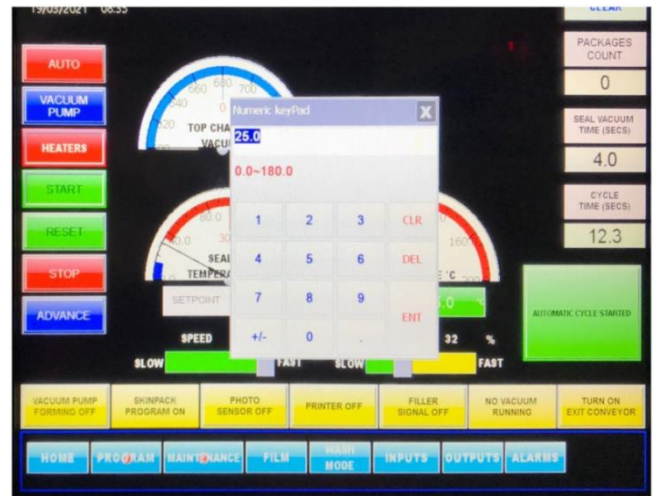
19/03/2021 08:35

CLEAR

AUTO

VACUUM PUMP

HEATERS

START

RESET

STOP

ADVANCE

PACKAGES COUNT

0

SEAL VACUUM TIME (SECS)

4.0

CYCLE TIME (SECS)

12.3

660 680 700
640
620
TOP CHA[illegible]
VACU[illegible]

80.0
0.0 30
160
SEAL
TEMPERA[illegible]
E °C 200

SETPOINT

Numeric keyPad

X

25.0

0.0~180.0

| 1 | 2 | 3 | CLR |
|---|---|---|---|
| 4 | 5 | 6 | DEL |
| 7 | 8 | 9 | ENT |
| +/- | 0 | . | |

AUTOMATIC CYCLE STARTED

SPEED

32 %

SLOW FAST SLOW FAST

VACUUM PUMP FORMING OFF

SKINPACK PROGRAM ON

PHOTO SENSOR OFF

PRINTER OFF

FILLER SIGNAL OFF

NO VACUUM RUNNING

TURN ON EXIT CONVEYOR

HOME

PROGRAM

MAINTENANCE

FILM

WASH MODE

INPUTS

OUTPUTS

ALARMS